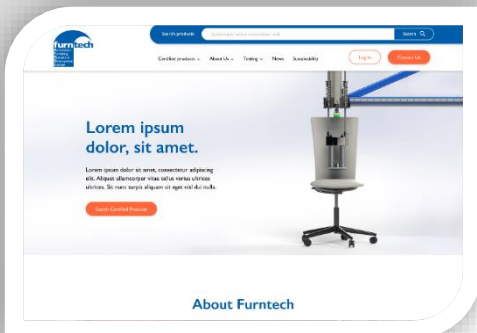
furntech

Search products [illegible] Search

Certified products ⌄ About Us ⌄ Testing ⌄ News Sustainability

Log in

Contact Us

Lorem ipsum dolor, sit amet.

Lorem ipsum dolor sit amet, consectetur adipiscing elit. Aliquet ullamcorper vitae tellus varius ultrices ultrices. Sit nunc turpis aliquam sit eget nisl dui nulla.

Search Certified Products

About Furntech